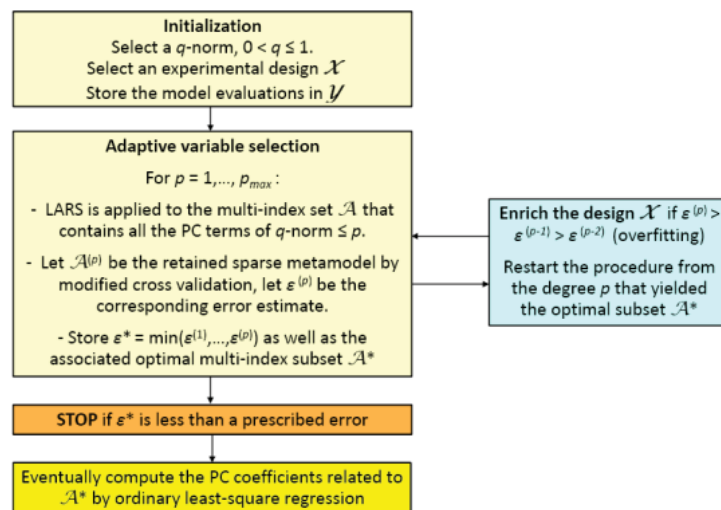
**Initialization**
Select a $q$-norm, $0 < q \leq 1$.
Select an experimental design $\mathcal{X}$
Store the model evaluations in $\mathcal{Y}$

**Adaptive variable selection**
For $p = 1,\dots, p_{max}$ :

- LARS is applied to the multi-index set $\mathcal{A}$ that contains all the PC terms of $q$-norm $\leq p$.

- Let $\mathcal{A}^{(p)}$ be the retained sparse metamodel by modified cross validation, let $\varepsilon^{(p)}$ be the corresponding error estimate.

- Store $\varepsilon^* = \min(\varepsilon^{(1)},\dots,\varepsilon^{(p)})$ as well as the associated optimal multi-index subset $\mathcal{A}^*$

**Enrich the design $\mathcal{X}$** if $\varepsilon^{(p)} > \varepsilon^{(p-1)} > \varepsilon^{(p-2)}$ (overfitting)

Restart the procedure from the degree $p$ that yielded the optimal subset $\mathcal{A}^*$

**STOP if $\varepsilon^*$ is less than a prescribed error**

Eventually compute the PC coefficients related to $\mathcal{A}^*$ by ordinary least-square regression